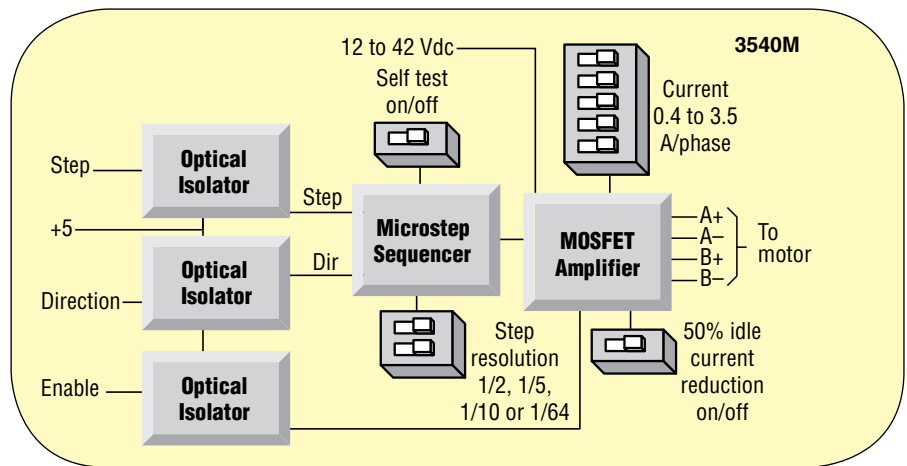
3540M

12 to 42 Vdc

Self test on/off

Current 0.4 to 3.5 A/phase

Step

Optical Isolator

Step

+5

Microstep Sequencer

MOSFET Amplifier

A+
A–
B+
B–

To motor

Optical Isolator

Dir

Direction

Step resolution 1/2, 1/5, 1/10 or 1/64

50% idle current reduction on/off

Enable

Optical Isolator